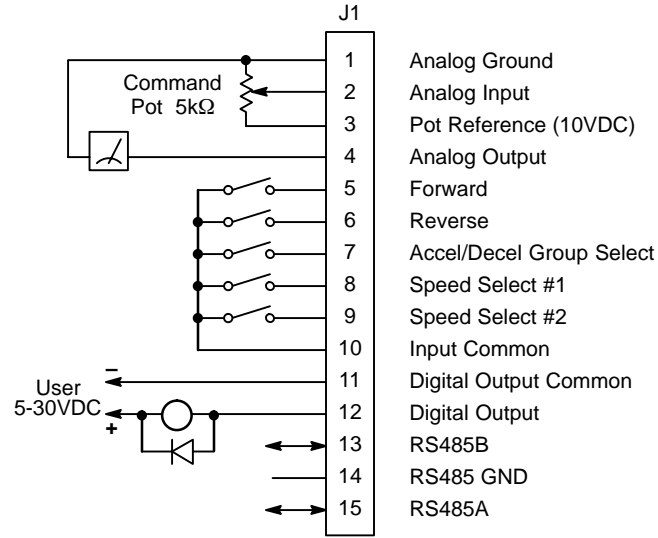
J1

Command Pot 5kΩ

1 Analog Ground
2 Analog Input
3 Pot Reference (10VDC)
4 Analog Output
5 Forward
6 Reverse
7 Accel/Decel Group Select
8 Speed Select #1
9 Speed Select #2
10 Input Common
11 Digital Output Common
12 Digital Output
13 RS485B
14 RS485 GND
15 RS485A

User 5-30VDC
−
+